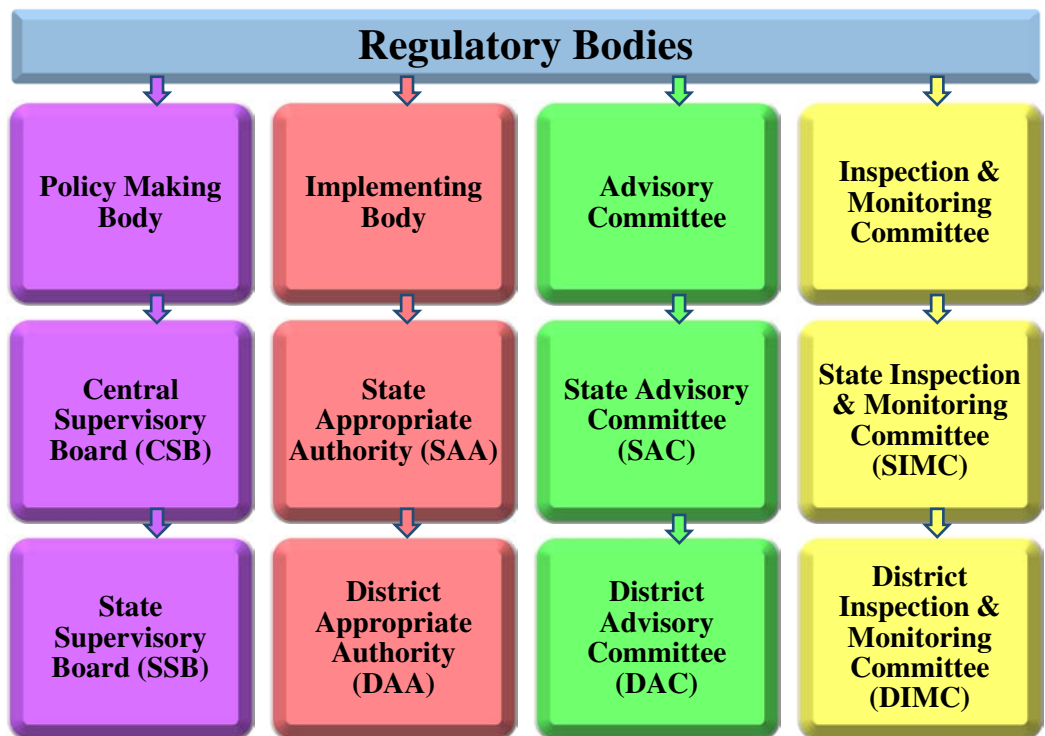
Regulatory Bodies

Policy Making Body

Central Supervisory Board (CSB)

State Supervisory Board (SSB)

Implementing Body

State Appropriate Authority (SAA)

District Appropriate Authority (DAA)

Advisory Committee

State Advisory Committee (SAC)

District Advisory Committee (DAC)

Inspection & Monitoring Committee

State Inspection & Monitoring Committee (SIMC)

District Inspection & Monitoring Committee (DIMC)